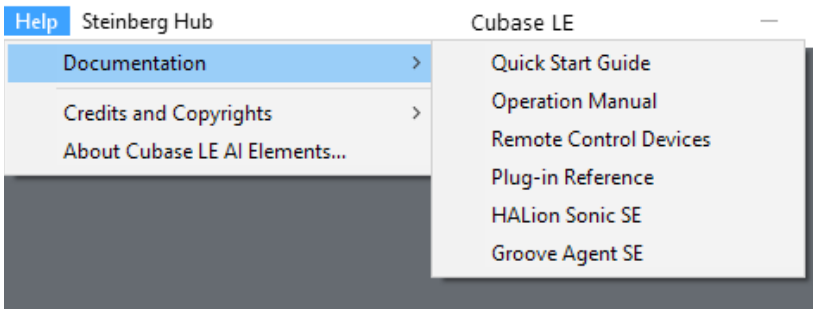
Help Steinberg Hub

Cubase LE

Documentation >

Credits and Copyrights >

About Cubase LE AI Elements...

Quick Start Guide

Operation Manual

Remote Control Devices

Plug-in Reference

HALion Sonic SE

Groove Agent SE